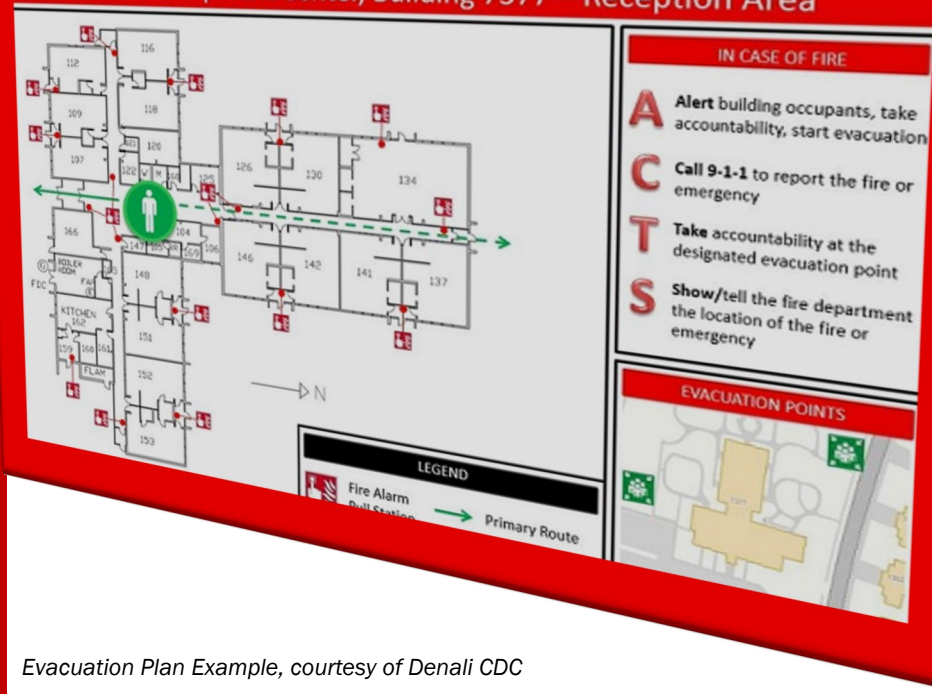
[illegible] Center, Building 7377 – Reception Area

IN CASE OF FIRE

A Alert building occupants, take accountability, start evacuation

C Call 9-1-1 to report the fire or emergency

T Take accountability at the designated evacuation point

S Show/tell the fire department the location of the fire or emergency

EVACUATION POINTS

116
112
118
109
121
120
107
122
W
M
125
126
130
134
166
147
104
169
106
146
142
141
137
BOILER ROOM
165
148
FDC
FA
KITCHEN 162
151
159
160
161
FLAM
152
153
N

LEGEND

Fire Alarm Pull Station

Primary Route

Evacuation Plan Example, courtesy of Denali CDC